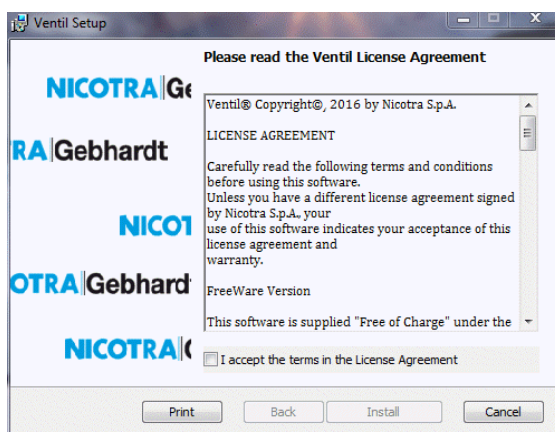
Ventil Setup

Please read the Ventil License Agreement

NICOTRA|Ge

RA|Gebhardt

NICOT

OTRA|Gebhard

NICOTRA|

Ventil® Copyright©, 2016 by Nicotra S.p.A.

LICENSE AGREEMENT

Carefully read the following terms and conditions before using this software.
Unless you have a different license agreement signed by Nicotra S.p.A., your use of this software indicates your acceptance of this license agreement and warranty.

FreeWare Version

This software is supplied "Free of Charge" under the

I accept the terms in the License Agreement

Print

Back

Install

Cancel